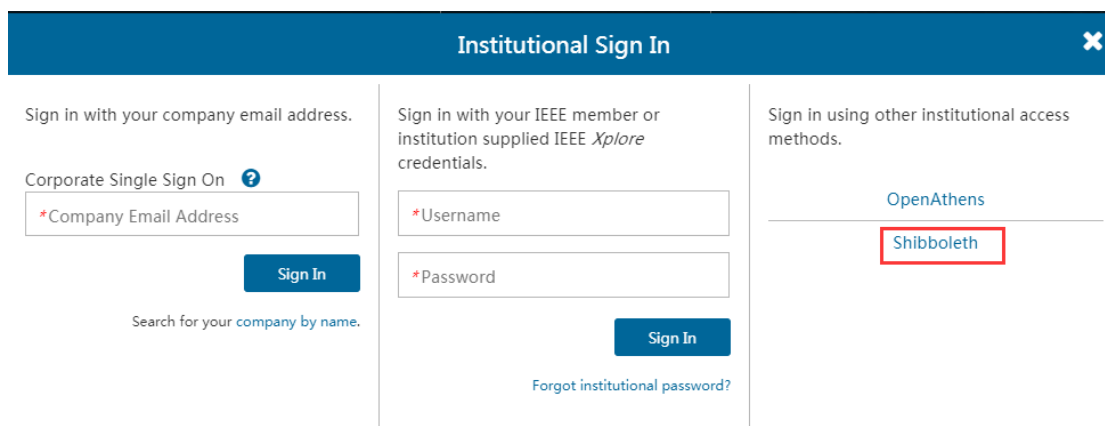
Institutional Sign In

Sign in with your company email address.

Corporate Single Sign On

*Company Email Address

Sign In

Search for your company by name.

Sign in with your IEEE member or institution supplied IEEE *Xplore* credentials.

*Username

*Password

Sign In

Forgot institutional password?

Sign in using other institutional access methods.

OpenAthens

Shibboleth